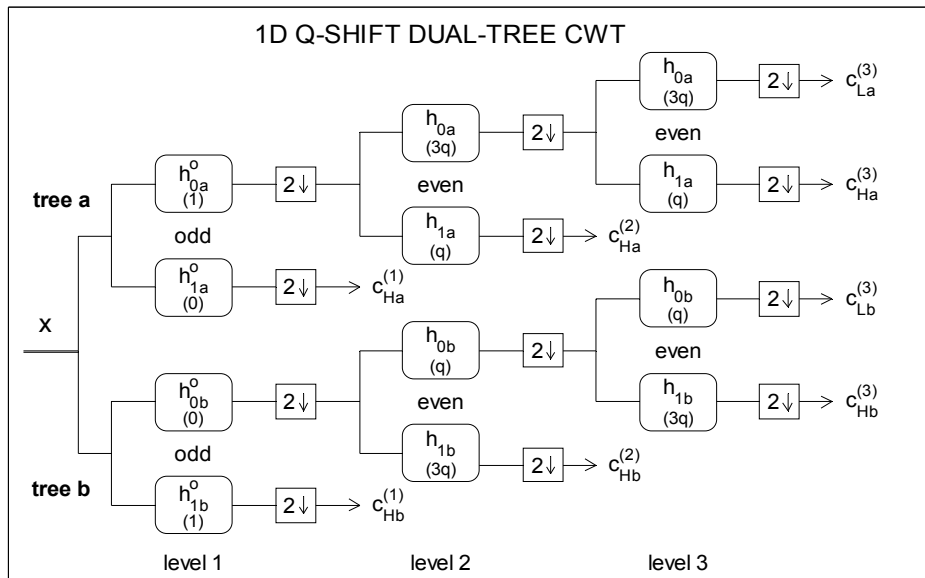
1D Q-SHIFT DUAL-TREE CWT

tree a

x

tree b

$h^o_{0a}$ (1)

$2\downarrow$

odd

$h^o_{1a}$ (0)

$2\downarrow$

$c^{(1)}_{Ha}$

$h_{0a}$ (3q)

$2\downarrow$

even

$h_{1a}$ (q)

$2\downarrow$

$c^{(2)}_{Ha}$

$h_{0a}$ (3q)

$2\downarrow$

$c^{(3)}_{La}$

even

$h_{1a}$ (q)

$2\downarrow$

$c^{(3)}_{Ha}$

$h_{0b}$ (q)

$2\downarrow$

$c^{(3)}_{Lb}$

even

$h_{1b}$ (3q)

$2\downarrow$

$c^{(3)}_{Hb}$

$h_{0b}$ (q)

$2\downarrow$

even

$h_{1b}$ (3q)

$2\downarrow$

$c^{(2)}_{Hb}$

$h^o_{0b}$ (0)

$2\downarrow$

odd

$h^o_{1b}$ (1)

$2\downarrow$

$c^{(1)}_{Hb}$

level 1

level 2

level 3